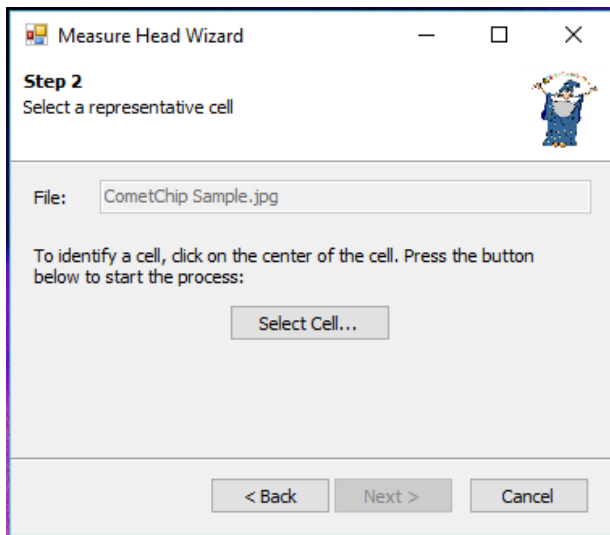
Measure Head Wizard

Step 2
Select a representative cell

File: CometChip Sample.jpg

To identify a cell, click on the center of the cell. Press the button below to start the process:

Select Cell...

< Back Next > Cancel